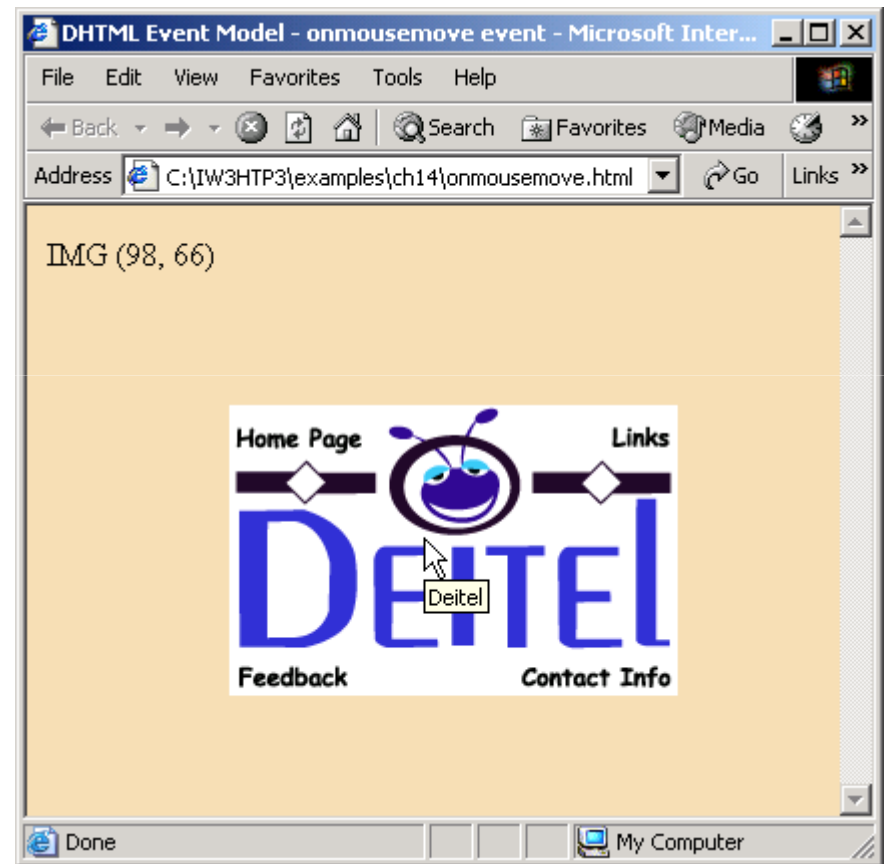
DHTML Event Model - onmousemove event - Microsoft Inter...

File Edit View Favorites Tools Help

Back Search Favorites Media

Address C:\IW3HTP3\examples\ch14\onmousemove.html Go Links

IMG (98, 66)

Home Page Links

DEITEL

Deitel

Feedback Contact Info

Done My Computer